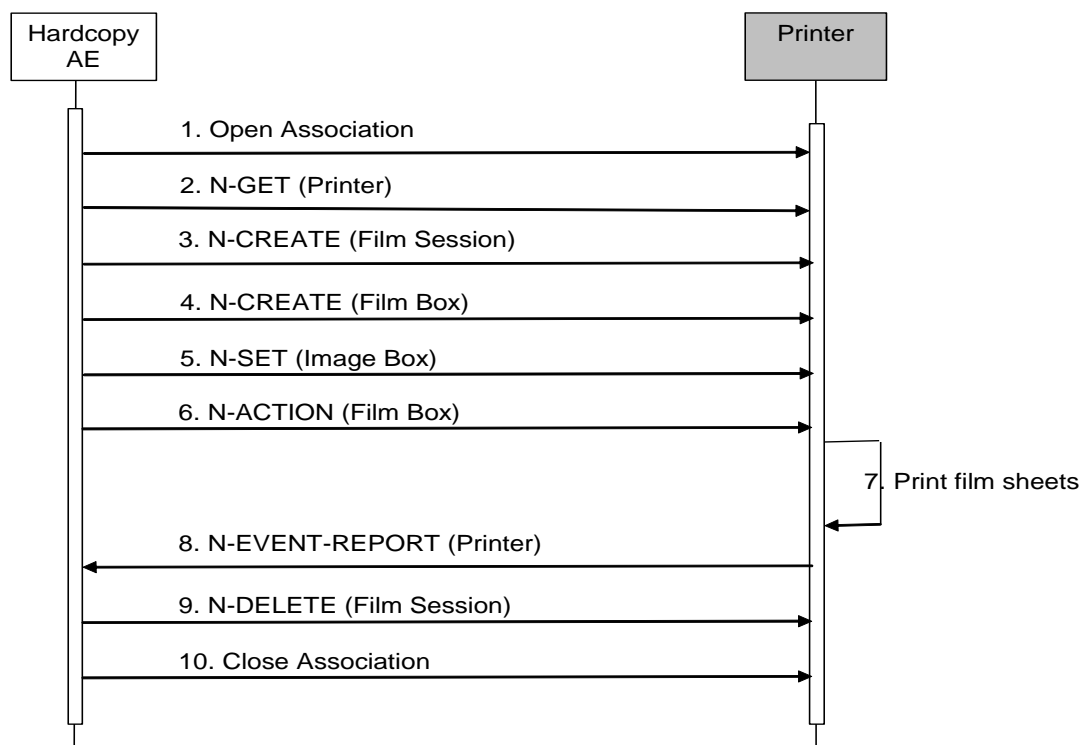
Hardcopy AE

Printer

1. Open Association

2. N-GET (Printer)

3. N-CREATE (Film Session)

4. N-CREATE (Film Box)

5. N-SET (Image Box)

6. N-ACTION (Film Box)

7. Print film sheets

8. N-EVENT-REPORT (Printer)

9. N-DELETE (Film Session)

10. Close Association